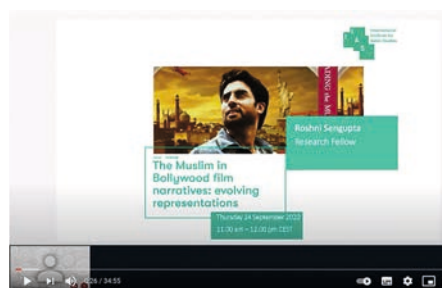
International Institute for Asian Studies

Roshni Sengupta
Research Fellow

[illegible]

The Muslim in Bollywood film narratives: evolving representations

Thursday 24 September 2020
11:30 am – 12:00 pm CEST

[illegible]26 / 34:55